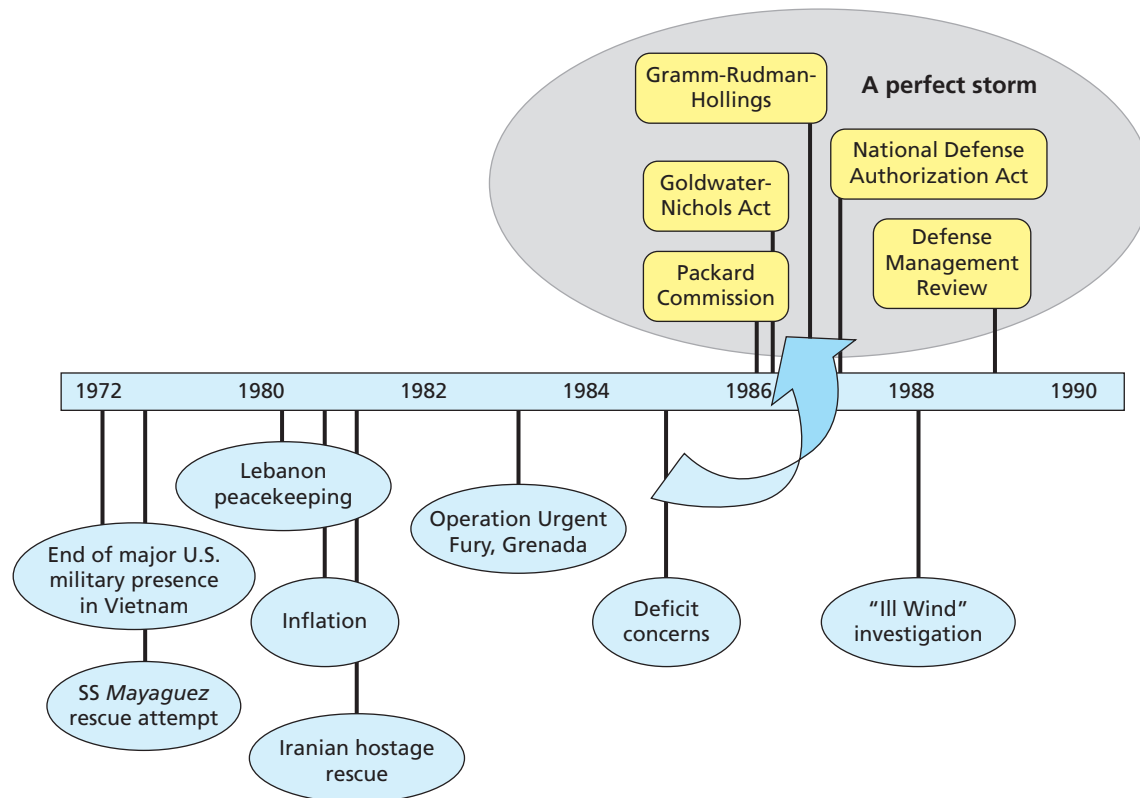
Gramm-Rudman-Hollings

A perfect storm

National Defense Authorization Act

Goldwater-Nichols Act

Defense Management Review

Packard Commission

1972 1980 1982 1984 1986 1988 1990

Lebanon peacekeeping

Operation Urgent Fury, Grenada

End of major U.S. military presence in Vietnam

Inflation

Deficit concerns

"Ill Wind" investigation

SS *Mayaguez* rescue attempt

Iranian hostage rescue